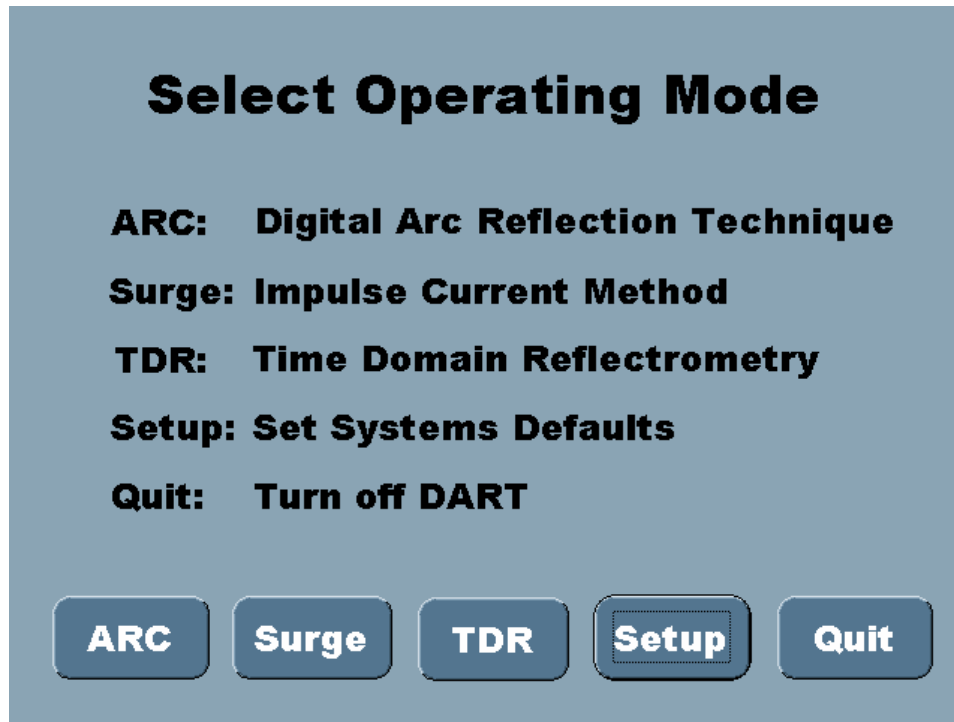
Select Operating Mode

ARC: Digital Arc Reflection Technique

Surge: Impulse Current Method

TDR: Time Domain Reflectrometry

Setup: Set Systems Defaults

Quit: Turn off DART

ARC Surge TDR Setup Quit